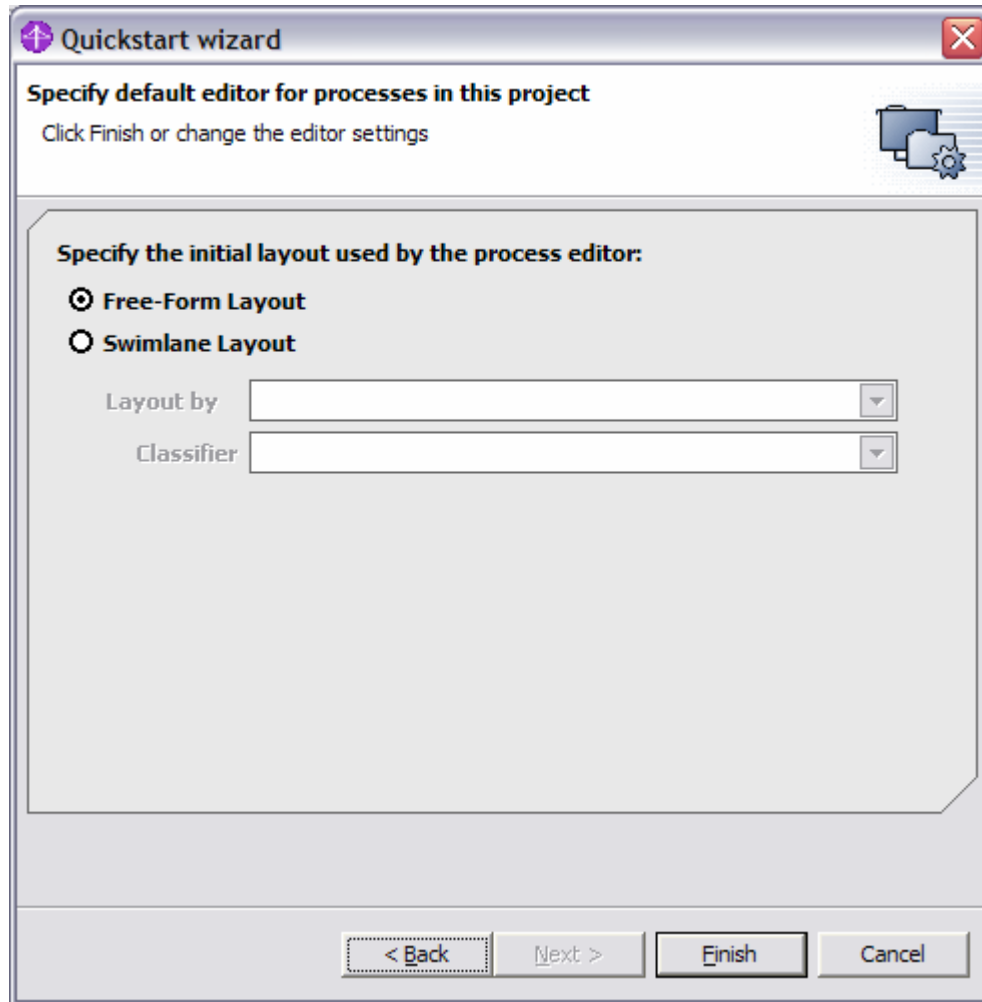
Quickstart wizard

Specify default editor for processes in this project

Click Finish or change the editor settings

Specify the initial layout used by the process editor:

Free-Form Layout

Swimlane Layout

Layout by

Classifier

< Back

Next >

Finish

Cancel